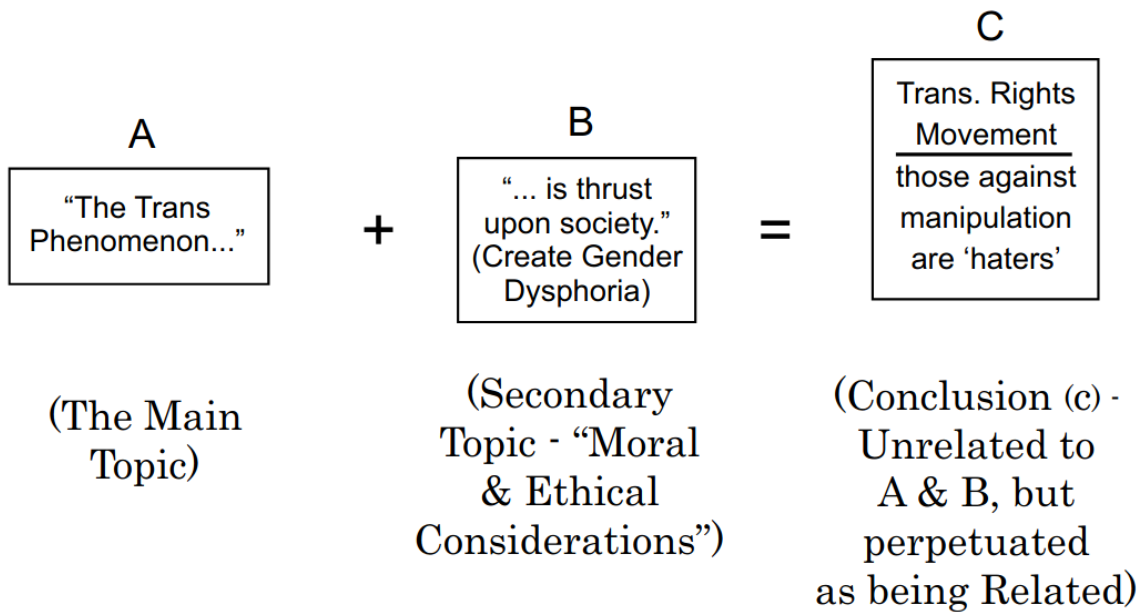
C

A

B

“The Trans Phenomenon...”

+

“... is thrust upon society.” (Create Gender Dysphoria)

=

Trans. Rights Movement
those against manipulation are ‘haters’

(The Main Topic)

(Secondary Topic - “Moral & Ethical Considerations”)

(Conclusion (c) - Unrelated to A & B, but perpetuated as being Related)